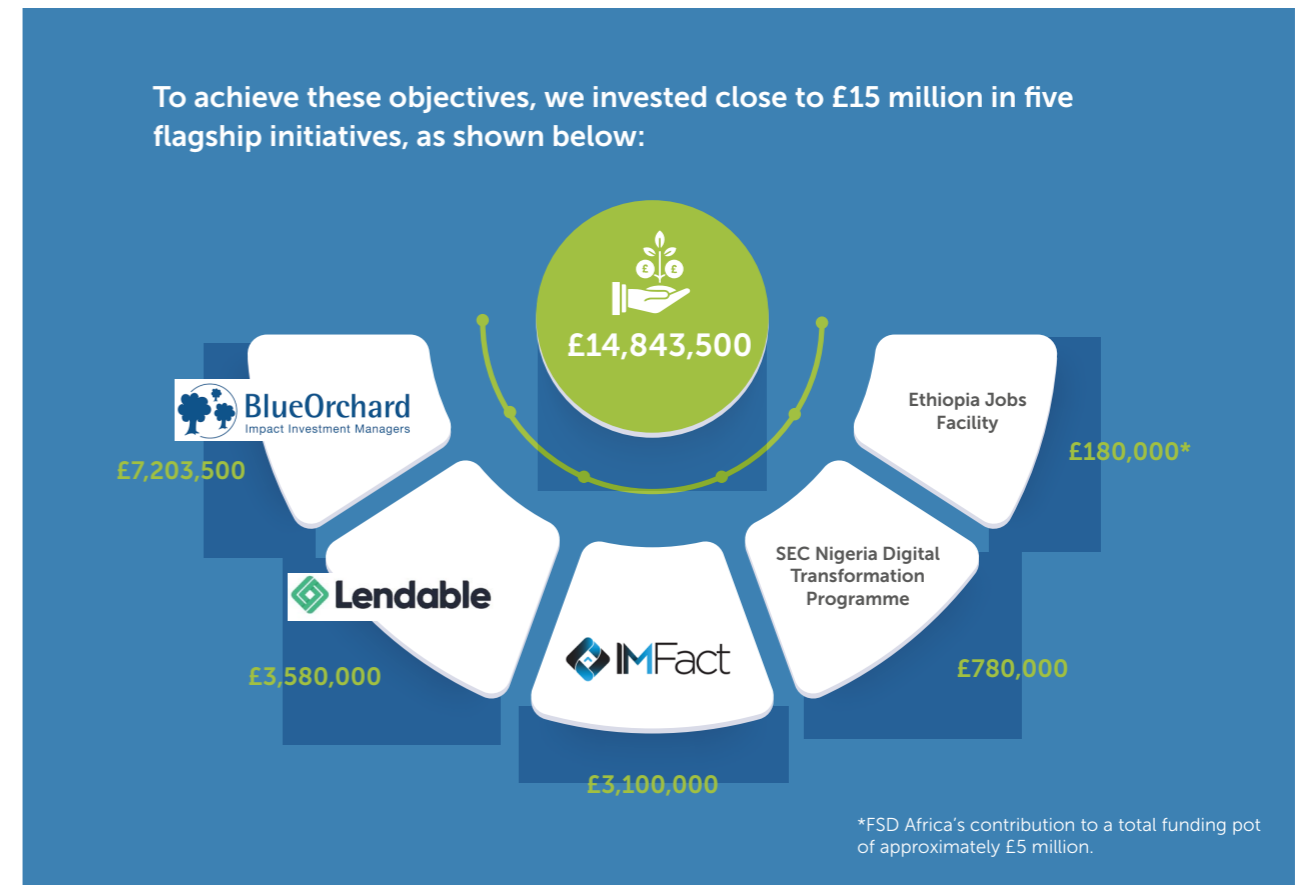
To achieve these objectives, we invested close to £15 million in five flagship initiatives, as shown below:

£14,843,500

BlueOrchard
Impact Investment Managers

£7,203,500

Lendable

£3,580,000

IMFact

£3,100,000

SEC Nigeria Digital Transformation Programme

£780,000

Ethiopia Jobs Facility

£180,000*

*FSD Africa's contribution to a total funding pot of approximately £5 million.